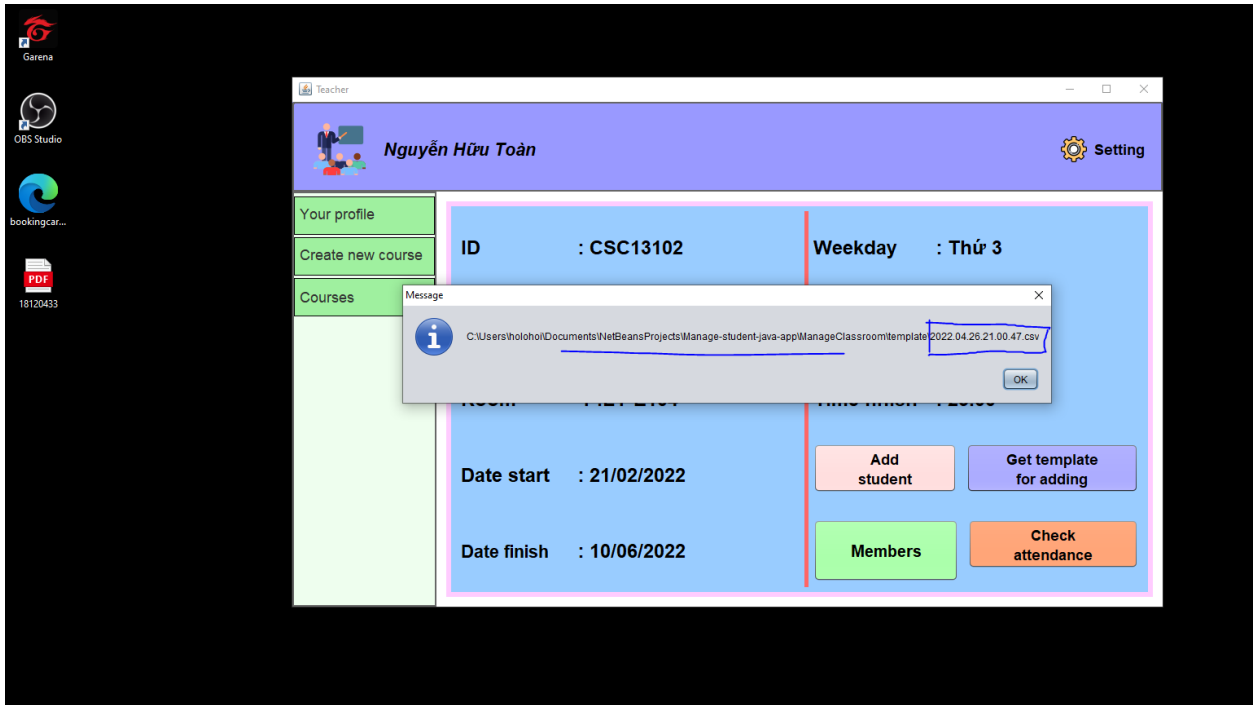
Garena

OBS Studio

bookingcar...

PDF
18120433

Teacher

Nguyễn Hữu Toàn

Setting

Your profile

Create new course

Courses

ID : CSC13102

Weekday : Thứ 3

Message

C:\Users\holohol\Documents\NetBeansProjects\Manage-student-java-app\ManageClassroom\template\2022.04.26.21.00.47.csv

OK

Room : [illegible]

Time finish : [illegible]

Date start : 21/02/2022

Add student

Get template for adding

Date finish : 10/06/2022

Members

Check attendance